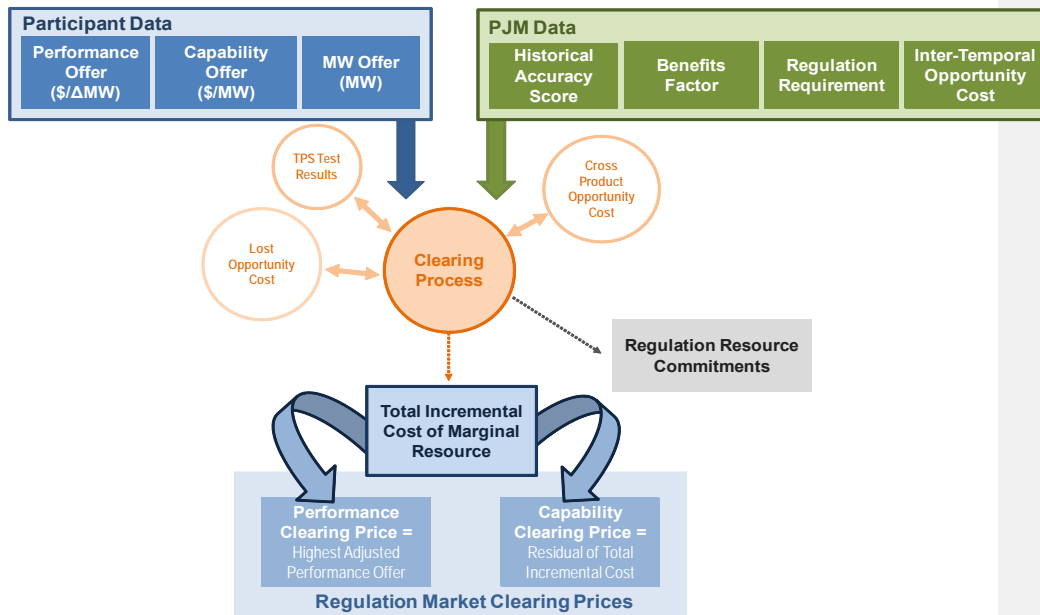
Participant Data

Performance Offer (\$/ΔMW)

Capability Offer (\$/MW)

MW Offer (MW)

PJM Data

Historical Accuracy Score

Benefits Factor

Regulation Requirement

Inter-Temporal Opportunity Cost

TPS Test Results

Cross Product Opportunity Cost

Lost Opportunity Cost

Clearing Process

Regulation Resource Commitments

Total Incremental Cost of Marginal Resource

Performance Clearing Price = Highest Adjusted Performance Offer

Capability Clearing Price = Residual of Total Incremental Cost

Regulation Market Clearing Prices